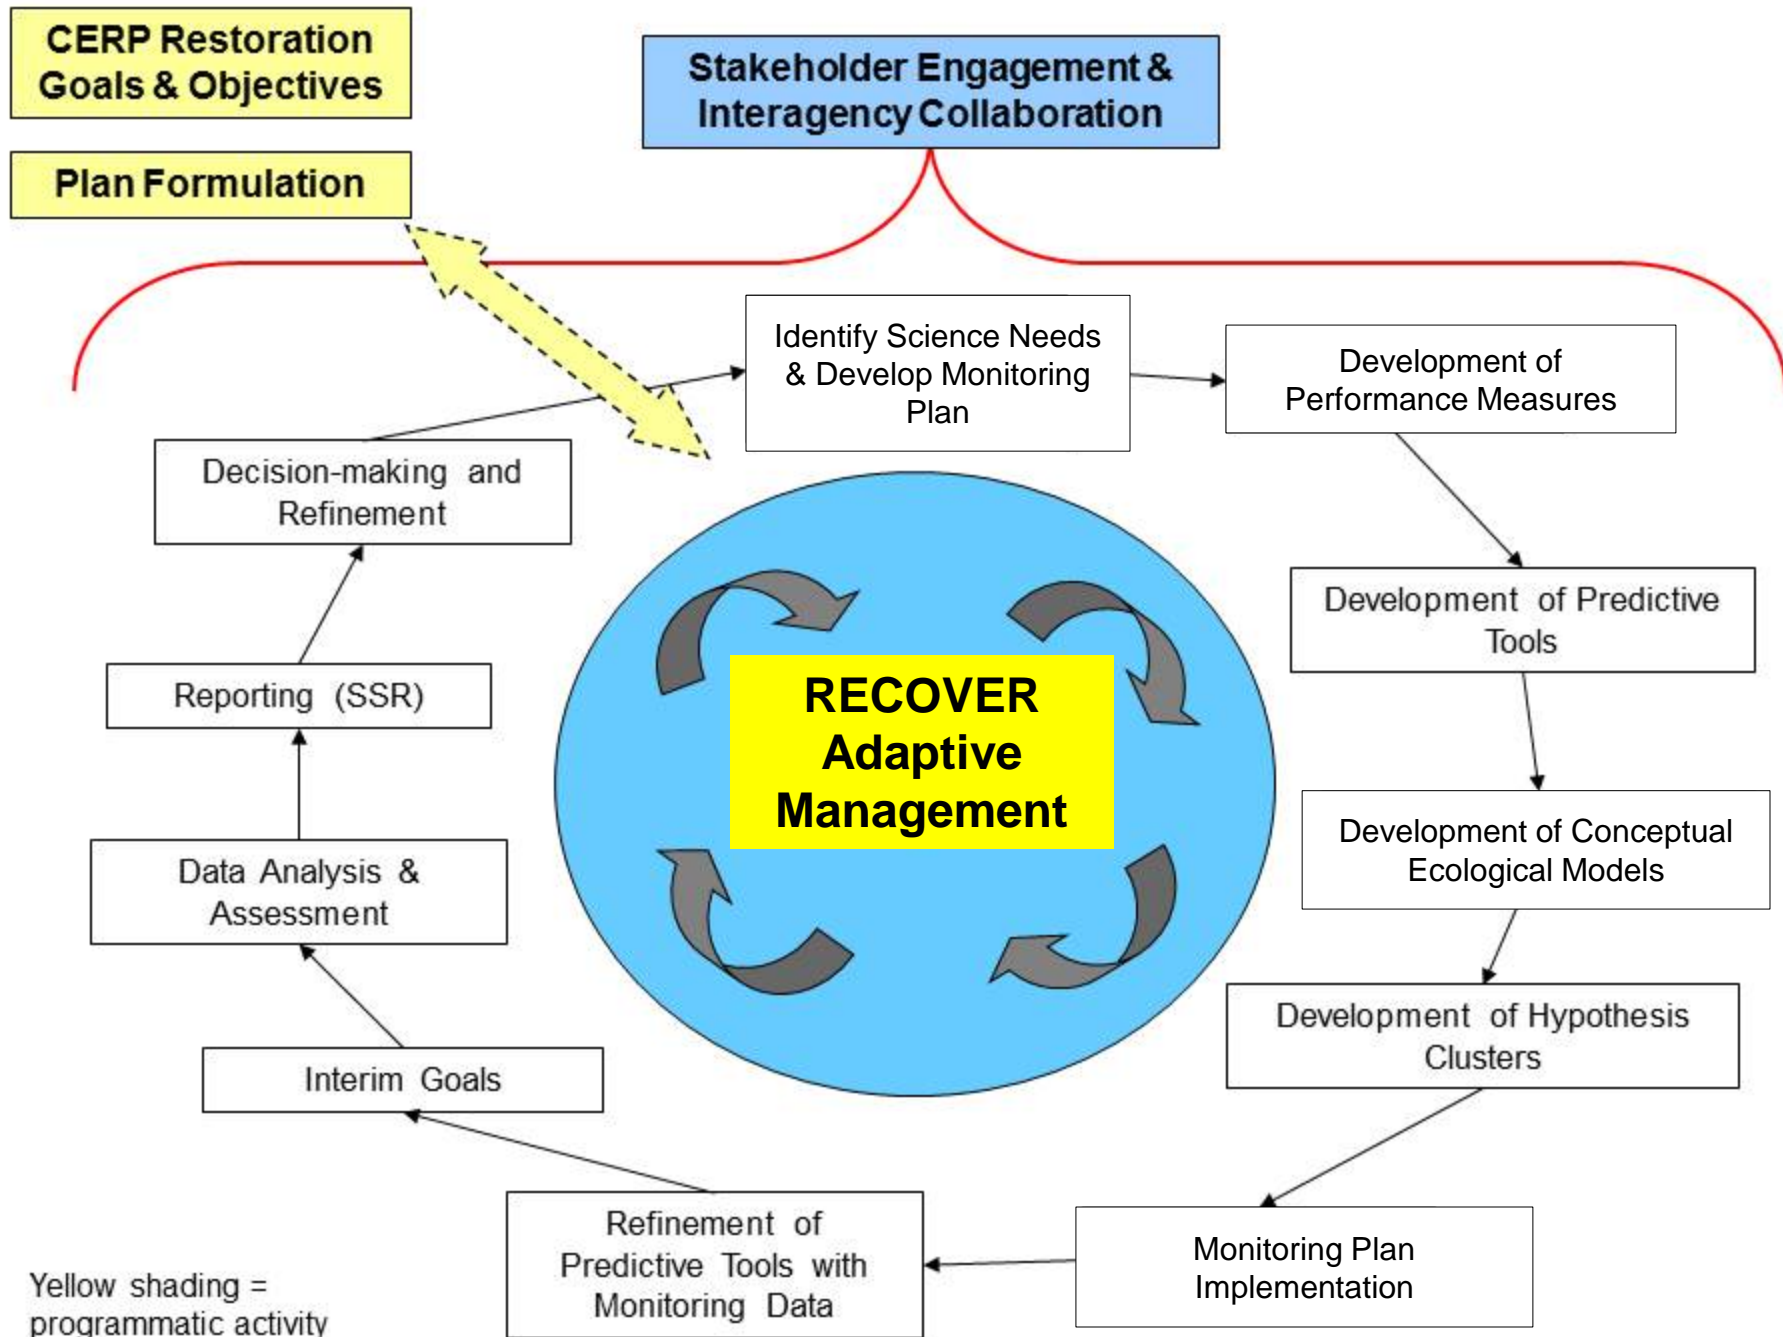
CERP Restoration Goals & Objectives

Plan Formulation

Stakeholder Engagement & Interagency Collaboration

Identify Science Needs & Develop Monitoring Plan

Development of Performance Measures

Development of Predictive Tools

Development of Conceptual Ecological Models

Development of Hypothesis Clusters

Monitoring Plan Implementation

Refinement of Predictive Tools with Monitoring Data

Interim Goals

Data Analysis & Assessment

Reporting (SSR)

Decision-making and Refinement

RECOVER Adaptive Management

Yellow shading = programmatic activity